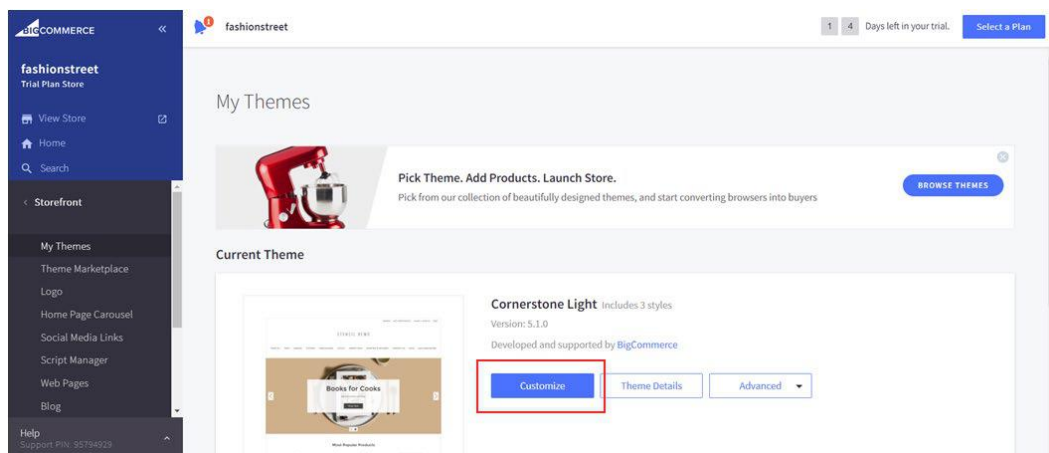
BIGCOMMERCE «

fashionstreet
Trial Plan Store

View Store
Home
Search

‹ Storefront

My Themes
Theme Marketplace
Logo
Home Page Carousel
Social Media Links
Script Manager
Web Pages
Blog

Help
Support PIN: 95794929

fashionstreet

1 4 Days left in your trial. Select a Plan

My Themes

Pick Theme. Add Products. Launch Store.
Pick from our collection of beautifully designed themes, and start converting browsers into buyers

BROWSE THEMES

Current Theme

Books for Cooks

Cornerstone Light Includes 3 styles
Version: 5.1.0
Developed and supported by BigCommerce

Customize Theme Details Advanced